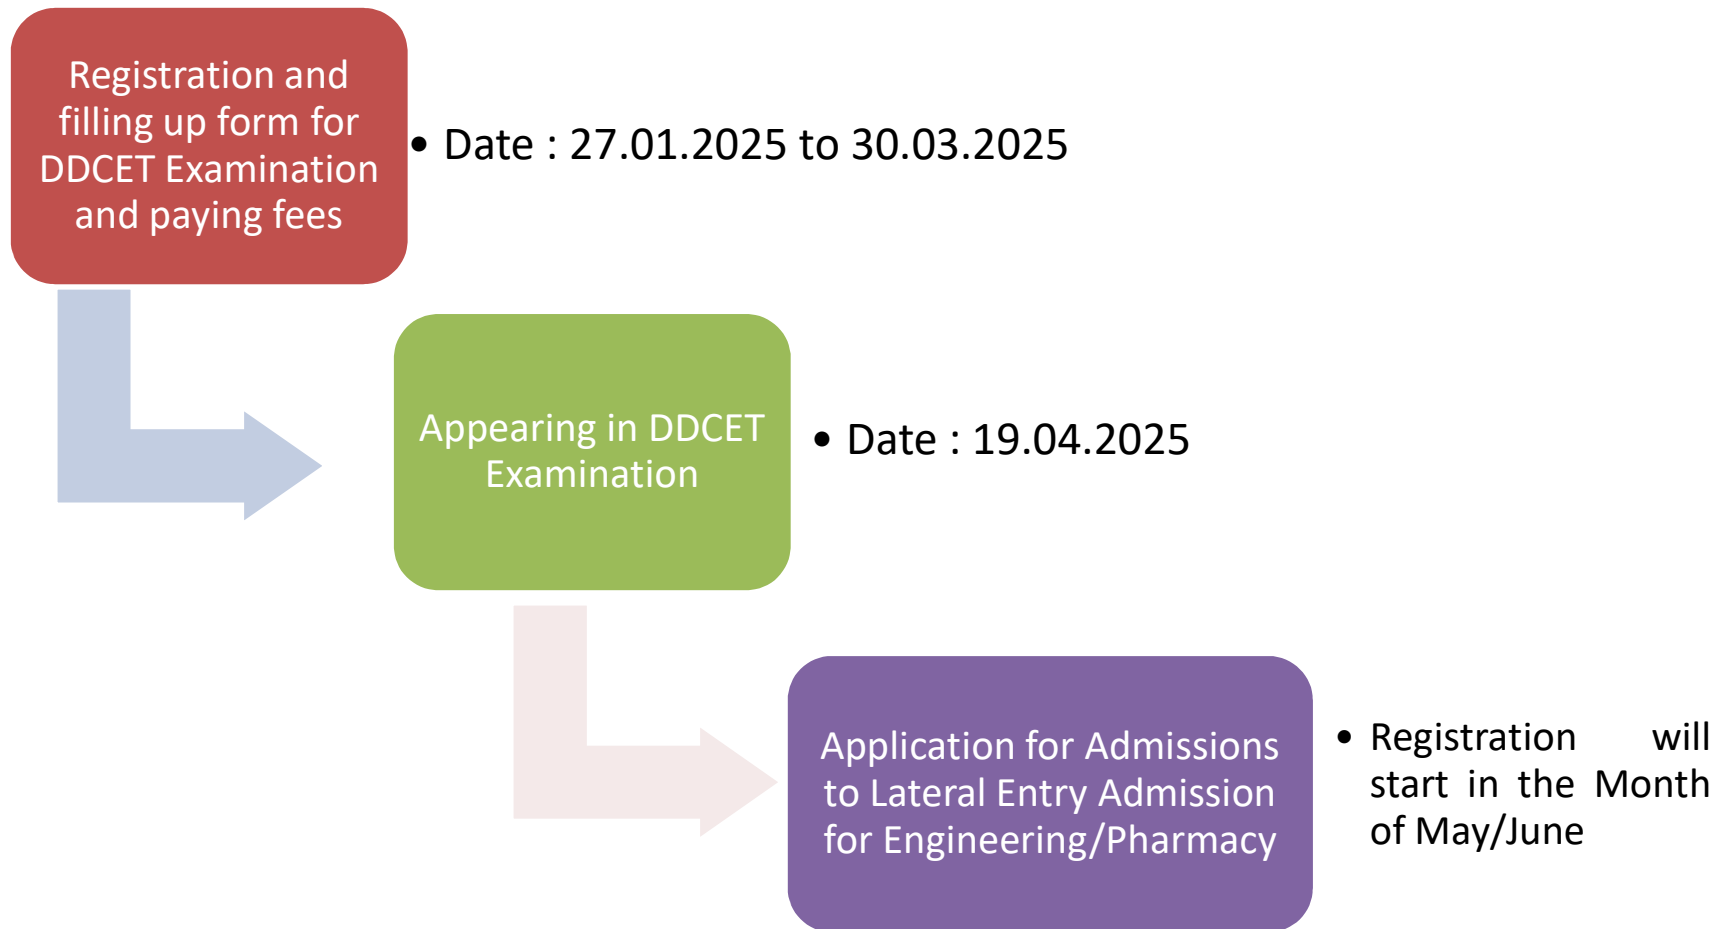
Registration and filling up form for DDCET Examination and paying fees

• Date : 27.01.2025 to 30.03.2025

Appearing in DDCET Examination

• Date : 19.04.2025

Application for Admissions to Lateral Entry Admission for Engineering/Pharmacy

• Registration will start in the Month of May/June